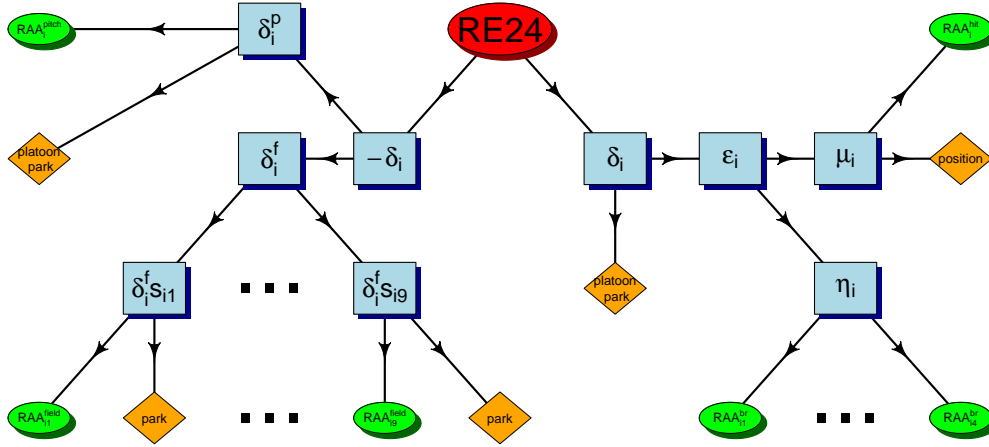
$RAA_i^{pitch}$

$\delta_i^p$

RE24

$RAA_i^{hit}$

platoon park

$\delta_i^f$

$-\delta_i$

$\delta_i$

$\varepsilon_i$

$\mu_i$

position

$\delta_i^f s_{i1}$

...

$\delta_i^f s_{i9}$

platoon park

$\eta_i$

$RAA_{i1}^{field}$

park

...

$RAA_{i9}^{field}$

park

$RAA_{i1}^{br}$

...

$RAA_{i4}^{br}$